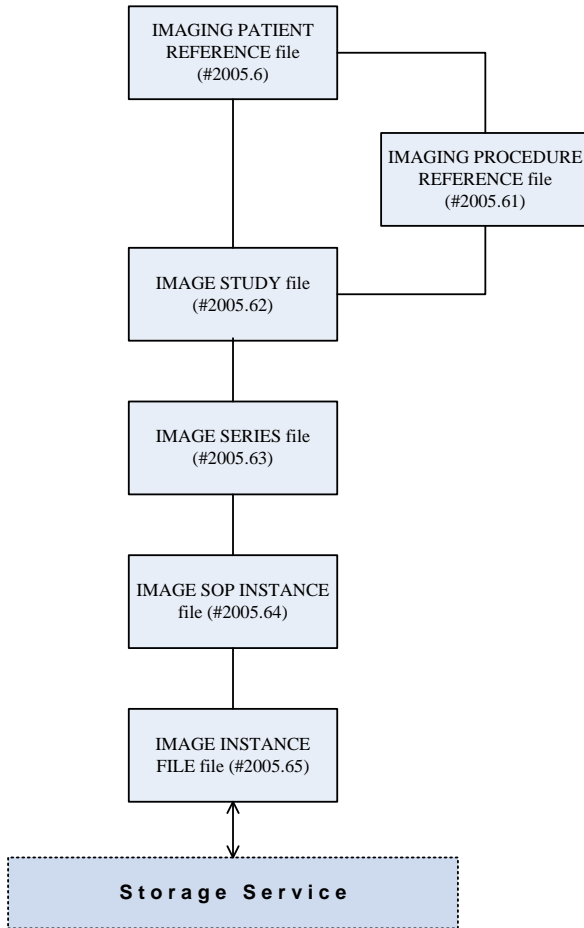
IMAGING PATIENT REFERENCE file (#2005.6)

IMAGING PROCEDURE REFERENCE file (#2005.61)

IMAGE STUDY file (#2005.62)

IMAGE SERIES file (#2005.63)

IMAGE SOP INSTANCE file (#2005.64)

IMAGE INSTANCE FILE file (#2005.65)

Storage Service